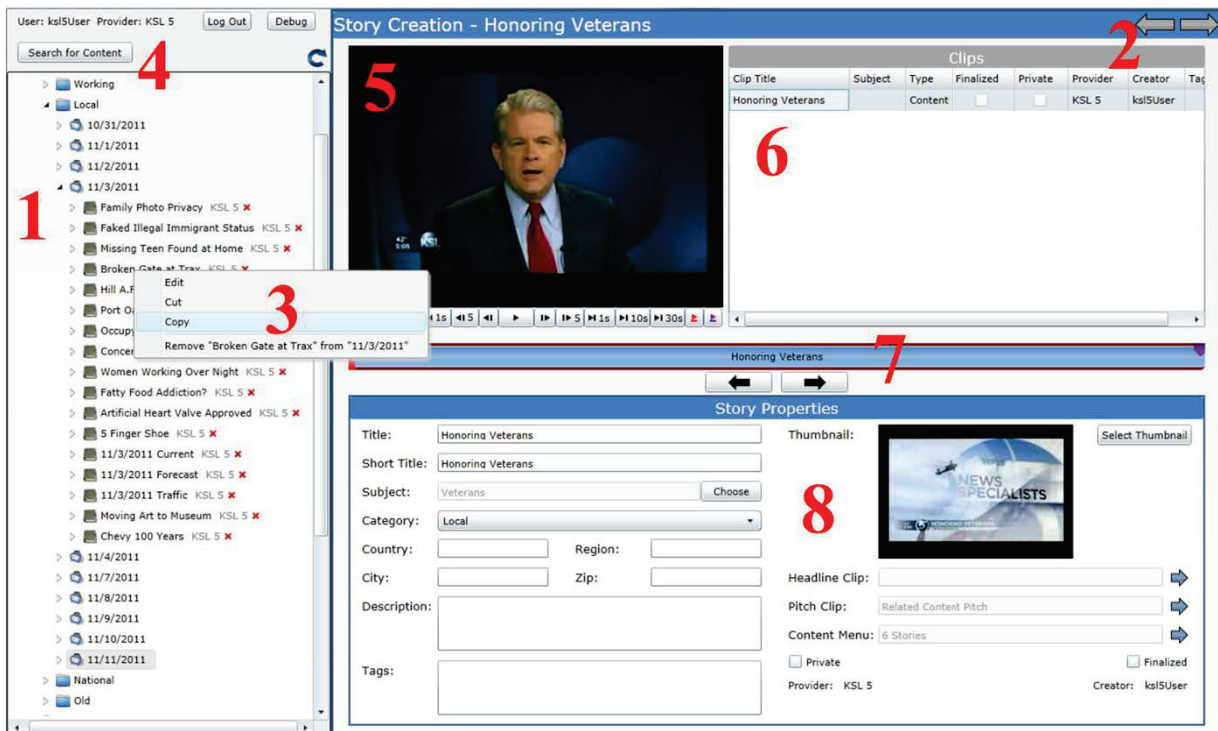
User: ksl5User Provider: KSL 5 Log Out Debug

Search for Content

4

Working
Local
10/31/2011
11/1/2011
11/2/2011
11/3/2011
Family Photo Privacy KSL 5
Faked Illegal Immigrant Status KSL 5
Missing Teen Found at Home KSL 5
Broken Gate at Trax KSL 5
Hill A.F
Port O
Occupy
Concer
Women Working Over Night KSL 5
Fatty Food Addiction? KSL 5
Artificial Heart Valve Approved KSL 5
5 Finger Shoe KSL 5
11/3/2011 Current KSL 5
11/3/2011 Forecast KSL 5
11/3/2011 Traffic KSL 5
Moving Art to Museum KSL 5
Chevy 100 Years KSL 5
11/4/2011
11/7/2011
11/8/2011
11/9/2011
11/10/2011
11/11/2011
National
Old

1

Edit
Cut
Copy
Remove "Broken Gate at Trax" from "11/3/2011"

3

Story Creation - Honoring Veterans

2

5

KSL

1s 5 1s 5 1s 10s 30s

Clips

| Clip Title | Subject | Type | Finalized | Private | Provider | Creator | Tag |
|---|---|---|---|---|---|---|---|
| Honoring Veterans | | Content | | | KSL 5 | ksl5User | |

6

7

Honoring Veterans

Story Properties

Title: Honoring Veterans
Short Title: Honoring Veterans
Subject: Veterans Choose
Category: Local
Country: Region:
City: Zip:
Description:
Tags:

Thumbnail: Select Thumbnail

NEWS SPECIALISTS
HONORING VETERANS

8

Headline Clip:
Pitch Clip: Related Content Pitch
Content Menu: 6 Stories
Private Finalized
Provider: KSL 5 Creator: ksl5User